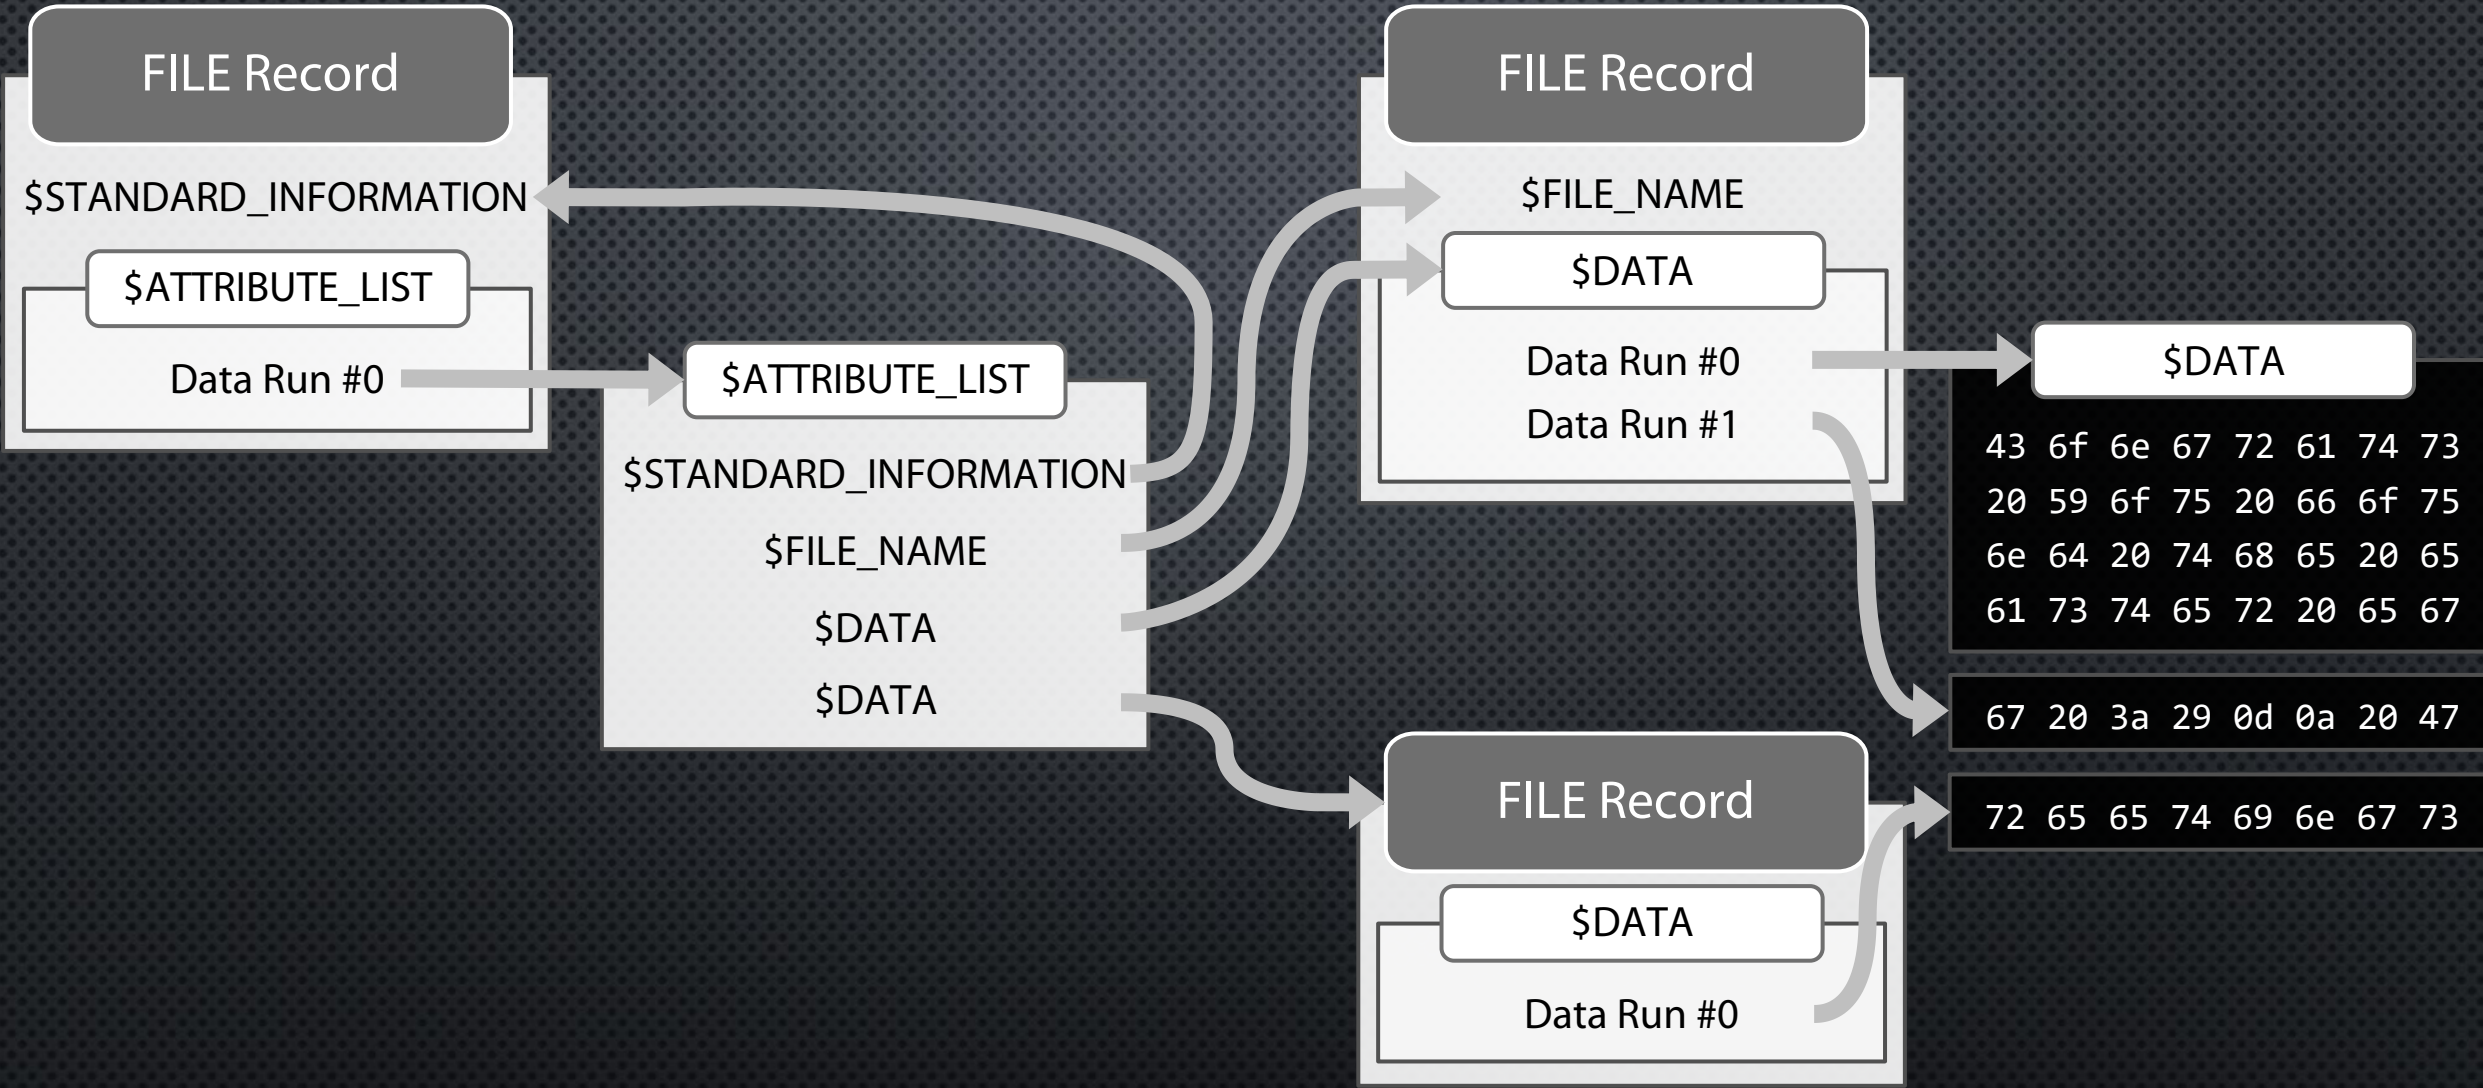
FILE Record

$STANDARD_INFORMATION

$ATTRIBUTE_LIST

Data Run #0

$ATTRIBUTE_LIST

$STANDARD_INFORMATION

$FILE_NAME

$DATA

$DATA

FILE Record

$FILE_NAME

$DATA

Data Run #0

Data Run #1

$DATA

43 6f 6e 67 72 61 74 73
20 59 6f 75 20 66 6f 75
6e 64 20 74 68 65 20 65
61 73 74 65 72 20 65 67

67 20 3a 29 0d 0a 20 47

72 65 65 74 69 6e 67 73

FILE Record

$DATA

Data Run #0